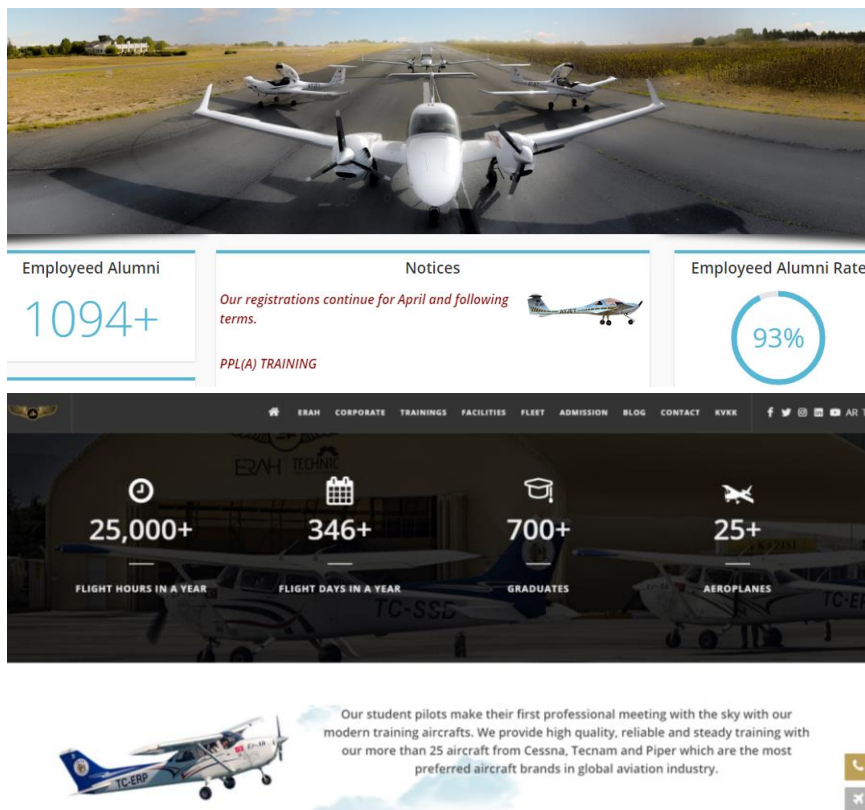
Employeed Alumni

1094+

Notices

Our registrations continue for April and following terms.

PPL(A) TRAINING

Employeed Alumni Rate

93%

ERAH CORPORATE TRAININGS FACILITIES FLEET ADMISSION BLOG CONTACT KVKK

AR

25,000+

FLIGHT HOURS IN A YEAR

346+

FLIGHT DAYS IN A YEAR

700+

GRADUATES

25+

AEROPLANES

TC-SSB

TC-ERP

Our student pilots make their first professional meeting with the sky with our modern training aircrafts. We provide high quality, reliable and steady training with our more than 25 aircraft from Cessna, Tecnam and Piper which are the most preferred aircraft brands in global aviation industry.